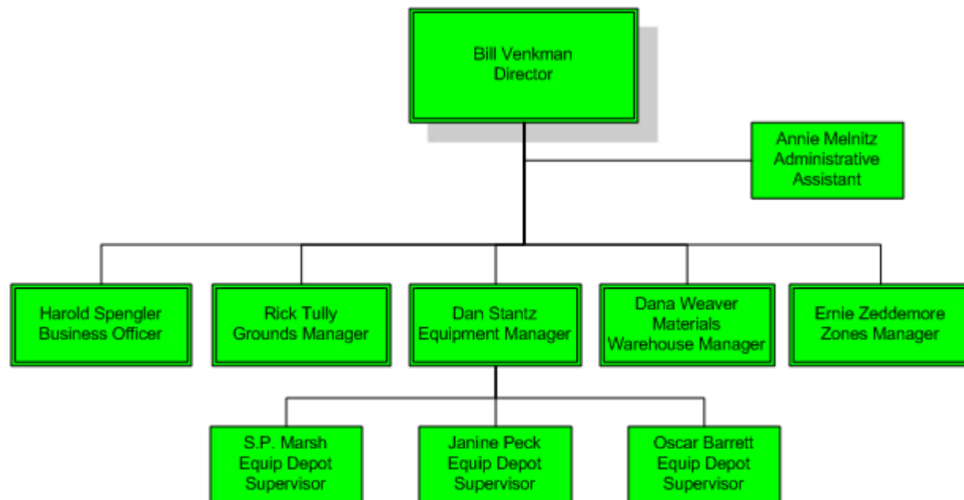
Bill Venkman
Director

Annie Melnitz
Administrative
Assistant

Harold Spengler
Business Officer

Rick Tully
Grounds Manager

Dan Stantz
Equipment Manager

Dana Weaver
Materials
Warehouse Manager

Ernie Zeddemore
Zones Manager

S.P. Marsh
Equip Depot
Supervisor

Janine Peck
Equip Depot
Supervisor

Oscar Barrett
Equip Depot
Supervisor